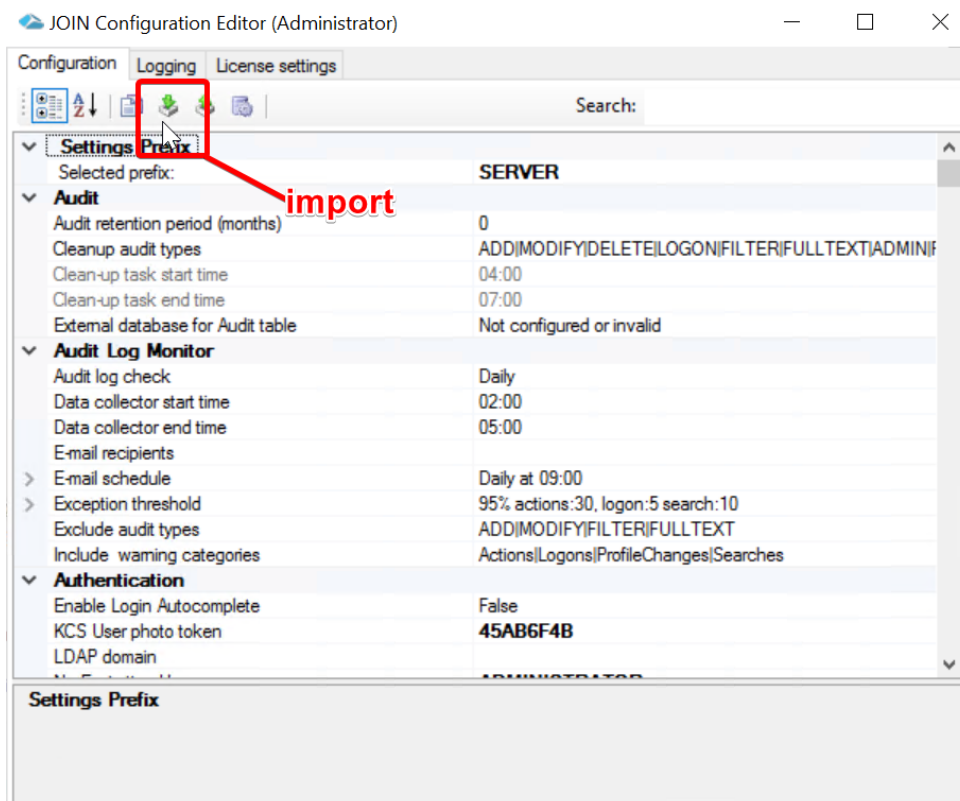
JOIN Configuration Editor (Administrator)

Configuration | Logging | License settings

Search:

import

| | |
|---|---|
| Settings Prefix | |
| Selected prefix: | SERVER |
| Audit | |
| Audit retention period (months) | 0 |
| Cleanup audit types | ADD\|MODIFY\|DELETE\|LOGON\|FILTER\|FULLTEXT\|ADMIN\|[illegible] |
| Clean-up task start time | 04:00 |
| Clean-up task end time | 07:00 |
| External database for Audit table | Not configured or invalid |
| Audit Log Monitor | |
| Audit log check | Daily |
| Data collector start time | 02:00 |
| Data collector end time | 05:00 |
| E-mail recipients | |
| E-mail schedule | Daily at 09:00 |
| Exception threshold | 95% actions:30, logon:5 search:10 |
| Exclude audit types | ADD\|MODIFY\|FILTER\|FULLTEXT |
| Include warning categories | Actions\|Logons\|ProfileChanges\|Searches |
| Authentication | |
| Enable Login Autocomplete | False |
| KCS User photo token | 45AB6F4B |
| LDAP domain | |
| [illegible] | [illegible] |

Settings Prefix